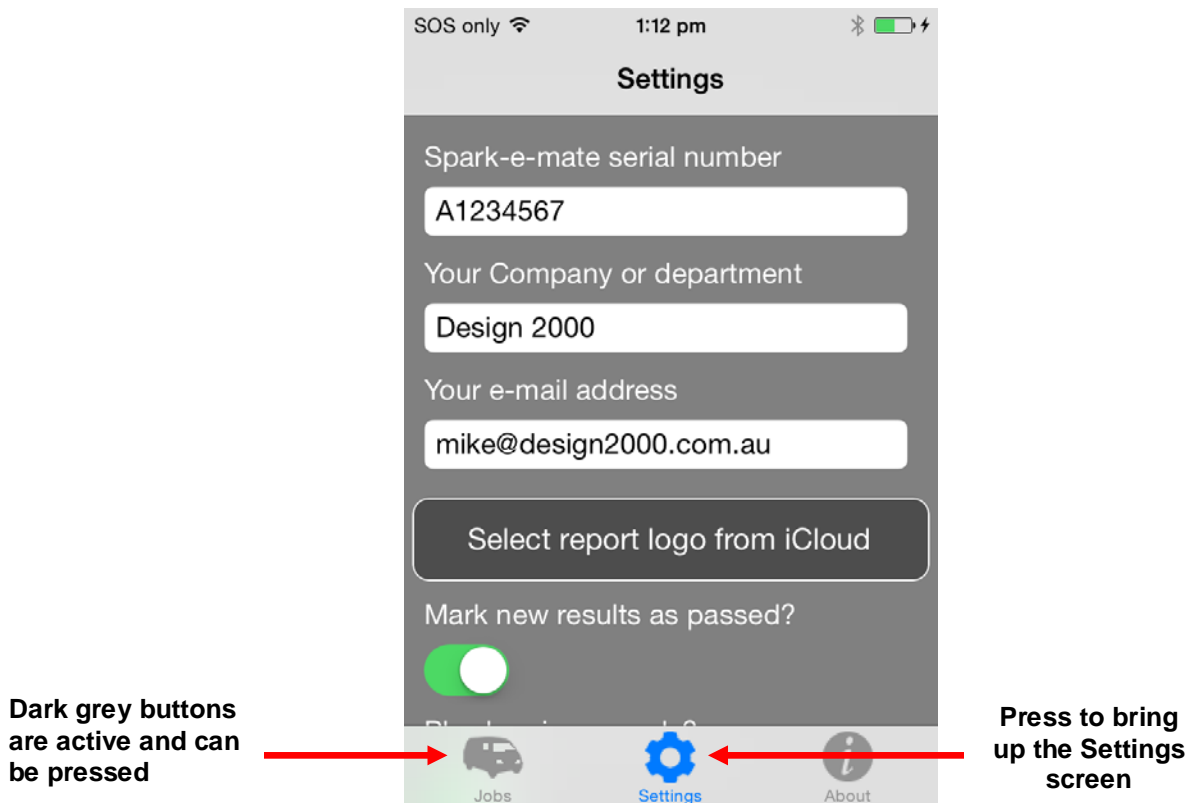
SOS only 1:12 pm

Settings

Spark-e-mate serial number

A1234567

Your Company or department

Design 2000

Your e-mail address

mike@design2000.com.au

Select report logo from iCloud

Mark new results as passed?

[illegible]

Dark grey buttons are active and can be pressed

Jobs Settings About

Press to bring up the Settings screen